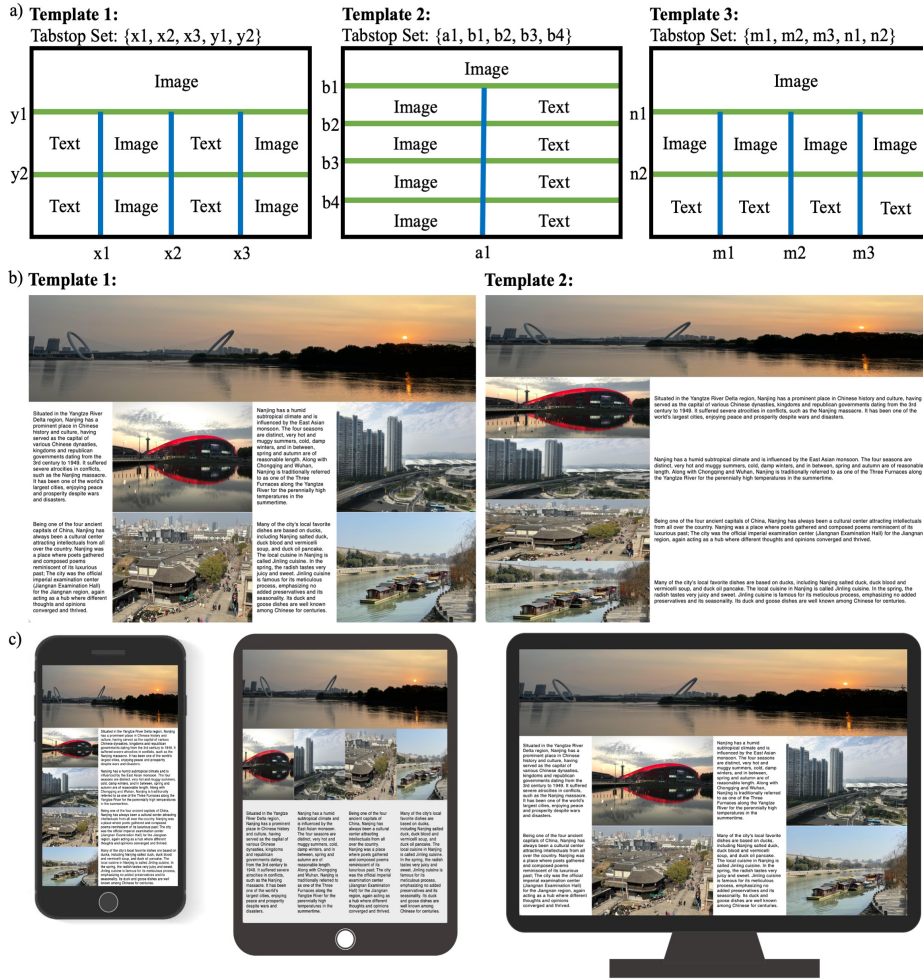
a) **Template 1:**
Tabstop Set: {x1, x2, x3, y1, y2}

Image

y1
Text Image Text Image

y2
Text Image Text Image

x1 x2 x3

**Template 2:**
Tabstop Set: {a1, b1, b2, b3, b4}

b1 Image
b2 Image Text
b3 Image Text
b4 Image Text
Image Text

a1

**Template 3:**
Tabstop Set: {m1, m2, m3, n1, n2}

Image
n1
Image Image Image Image
n2
Text Text Text Text

m1 m2 m3

b) **Template 1:**

Situated in the Yangtze River Delta region, Nanjing has a prominent place in Chinese history and culture, having served as the capital of various Chinese dynasties, kingdoms and republican governments dating from the 3rd century to 1949. It suffered severe atrocities in conflicts, such as the Nanjing massacre. It has been one of the world's largest cities, enjoying peace and prosperity despite wars and disasters.

Nanjing has a humid subtropical climate and is influenced by the East Asian monsoon. The four seasons are distinct, very hot and muggy summers, cold, damp winters, and in between, spring and autumn are of reasonable length. Along with Chongqing and Wuhan, Nanjing is traditionally referred to as one of the Three Furnaces along the Yangtze River for the perennially high temperatures in the summertime.

Being one of the four ancient capitals of China, Nanjing has always been a cultural center attracting intellectuals from all over the country. Nanjing was a place where poets gathered and composed poems reminiscent of its luxurious past; The city was the official imperial examination center (Jiangnan Examination Hall) for the Jiangnan region, again acting as a hub where different thoughts and opinions converged and thrived.

Many of the city's local favorite dishes are based on ducks, including Nanjing salted duck, duck blood and vermicelli soup, and duck oil pancake. The local cuisine in Nanjing is called Jinling cuisine. In the spring, the radish tastes very juicy and sweet. Jinling cuisine is famous for its meticulous process, emphasizing no added preservatives and its seasonality. Its duck and goose dishes are well known among Chinese for centuries.

**Template 2:**

Situated in the Yangtze River Delta region, Nanjing has a prominent place in Chinese history and culture, having served as the capital of various Chinese dynasties, kingdoms and republican governments dating from the 3rd century to 1949. It suffered severe atrocities in conflicts, such as the Nanjing massacre. It has been one of the world's largest cities, enjoying peace and prosperity despite wars and disasters.

Nanjing has a humid subtropical climate and is influenced by the East Asian monsoon. The four seasons are distinct, very hot and muggy summers, cold, damp winters, and in between, spring and autumn are of reasonable length. Along with Chongqing and Wuhan, Nanjing is traditionally referred to as one of the Three Furnaces along the Yangtze River for the perennially high temperatures in the summertime.

Being one of the four ancient capitals of China, Nanjing has always been a cultural center attracting intellectuals from all over the country. Nanjing was a place where poets gathered and composed poems reminiscent of its luxurious past; The city was the official imperial examination center (Jiangnan Examination Hall) for the Jiangnan region, again acting as a hub where different thoughts and opinions converged and thrived.

Many of the city's local favorite dishes are based on ducks, including Nanjing salted duck, duck blood and vermicelli soup, and duck oil pancake. The local cuisine in Nanjing is called Jinling cuisine. In the spring, the radish tastes very juicy and sweet. Jinling cuisine is famous for its meticulous process, emphasizing no added preservatives and its seasonality. Its duck and goose dishes are well known among Chinese for centuries.

c)